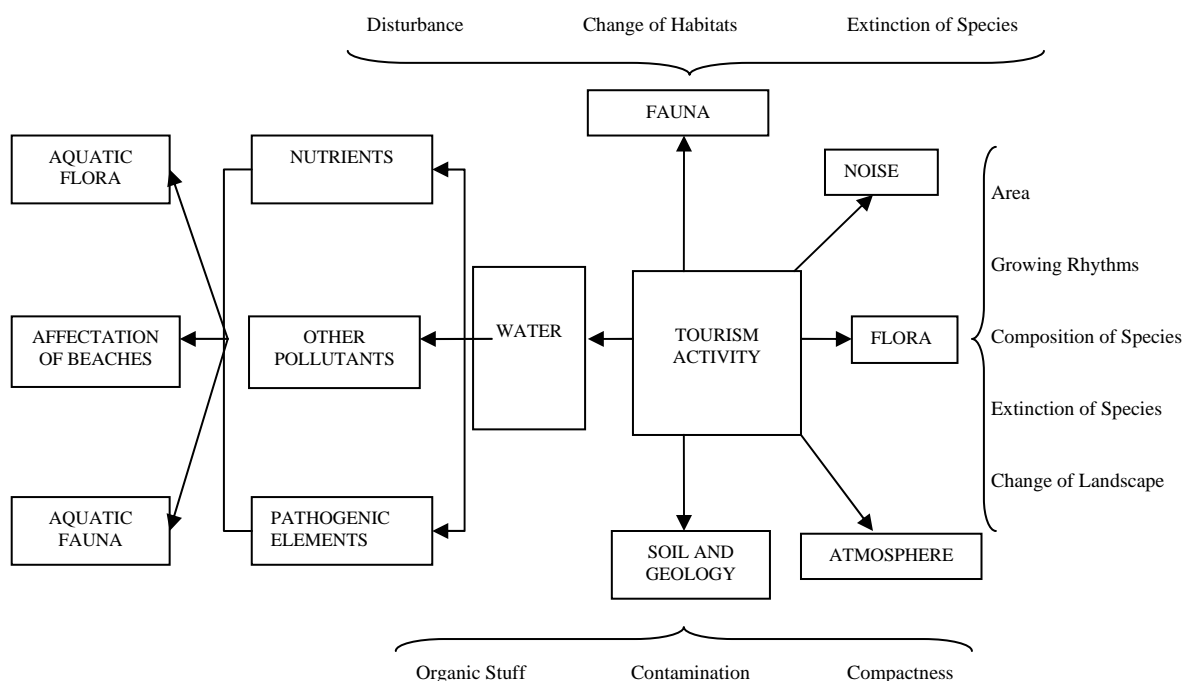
Disturbance Change of Habitats Extinction of Species

FAUNA

AQUATIC FLORA

NUTRIENTS

NOISE

Area

Growing Rhythms

AFFECTATION OF BEACHES

OTHER POLLUTANTS

WATER

TOURISM ACTIVITY

FLORA

Composition of Species

Extinction of Species

Change of Landscape

AQUATIC FAUNA

PATHOGENIC ELEMENTS

SOIL AND GEOLOGY

ATMOSPHERE

Organic Stuff Contamination Compactness